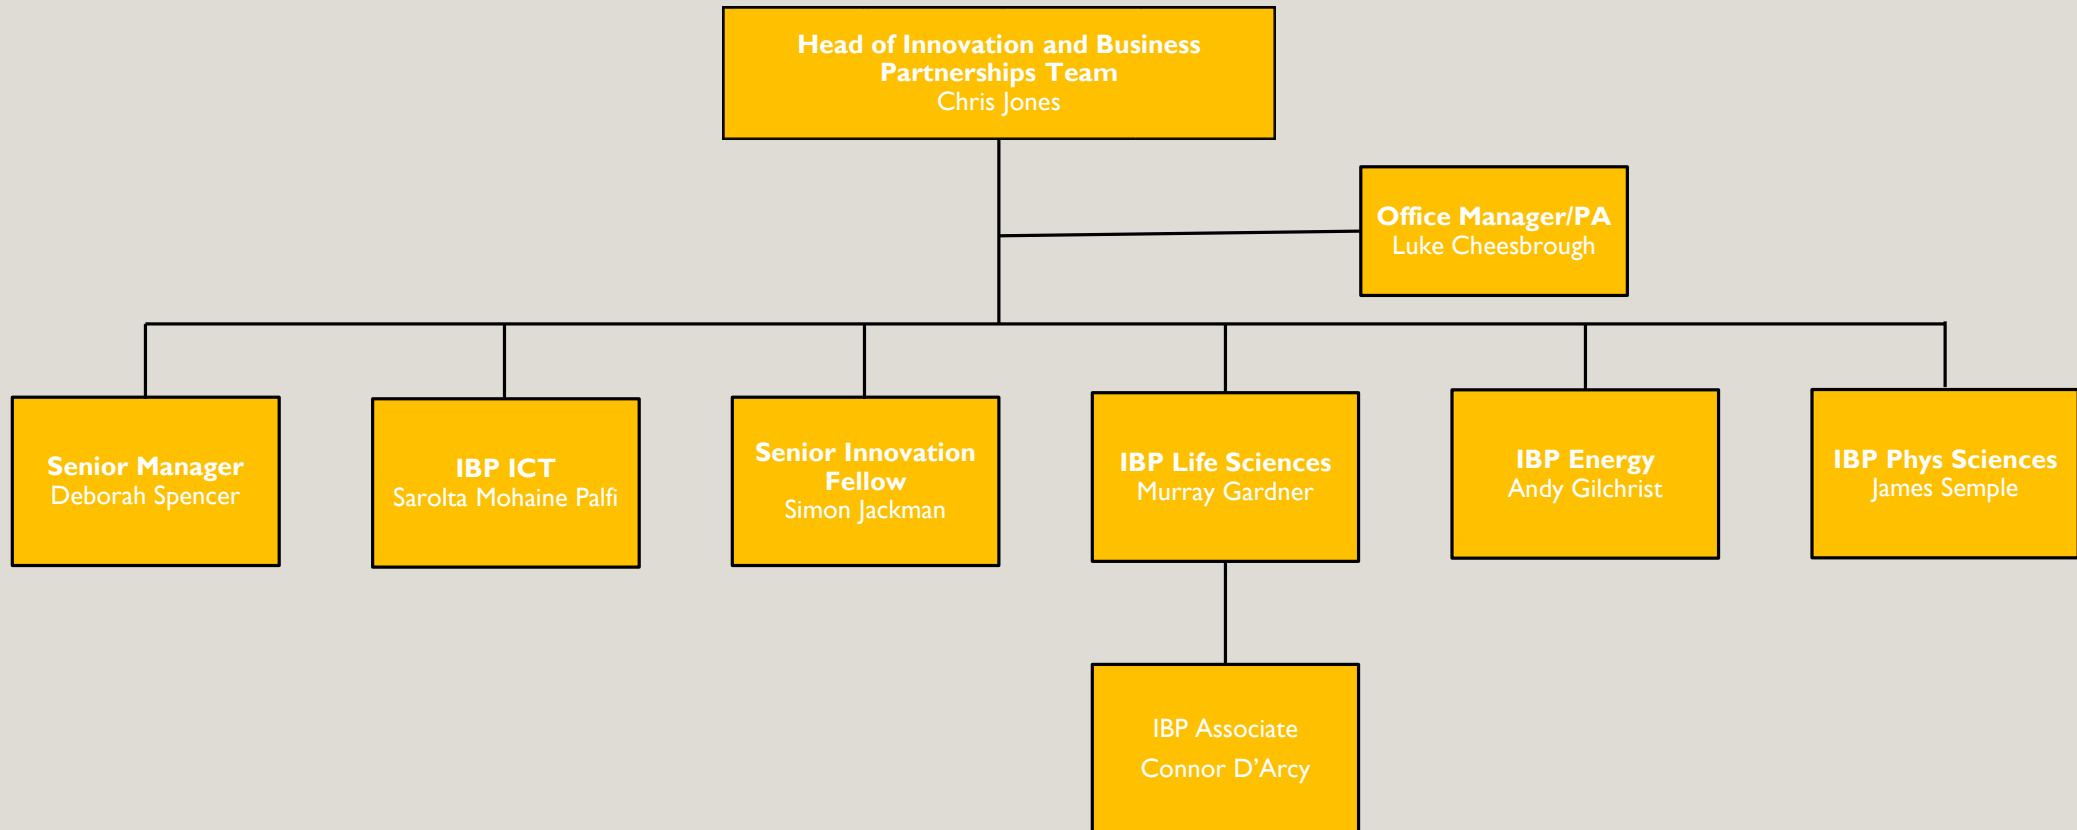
Head of Innovation and Business Partnerships Team
Chris Jones

Office Manager/PA
Luke Cheesbrough

Senior Manager
Deborah Spencer

IBP ICT
Sarolta Mohaine Palfi

Senior Innovation Fellow
Simon Jackman

IBP Life Sciences
Murray Gardner

IBP Energy
Andy Gilchrist

IBP Phys Sciences
James Semple

IBP Associate
Connor D'Arcy